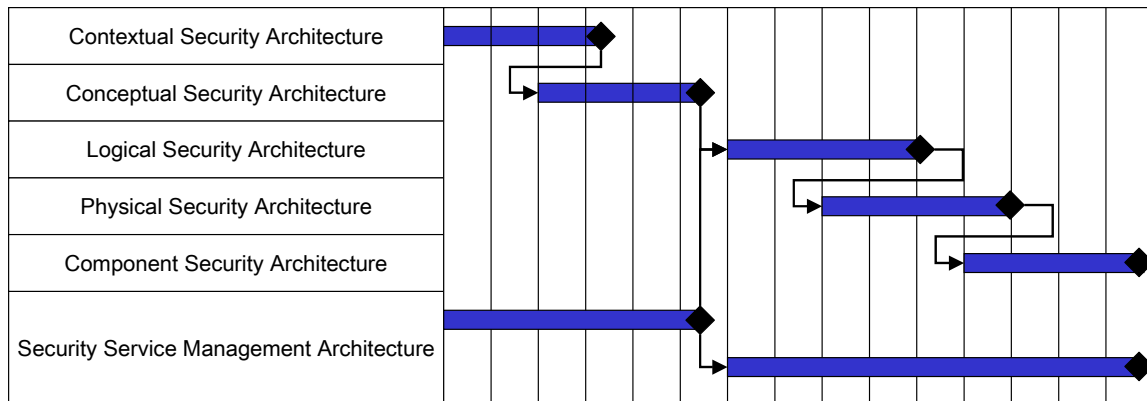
Contextual Security Architecture

Conceptual Security Architecture

Logical Security Architecture

Physical Security Architecture

Component Security Architecture

Security Service Management Architecture